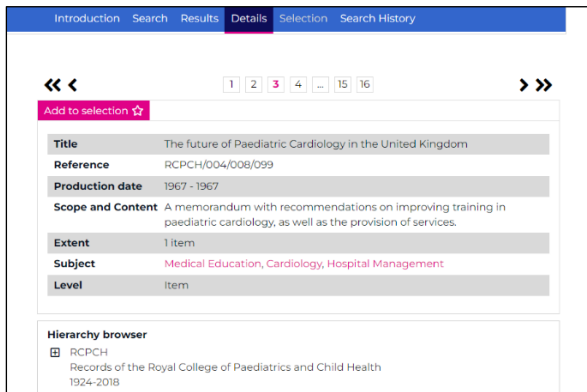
Introduction Search Results Details Selection Search History

« ‹ 1 2 3 4 ... 15 16 › »

Add to selection ☆

| Title | The future of Paediatric Cardiology in the United Kingdom |
|---|---|
| Reference | RCPCH/004/008/099 |
| Production date | 1967 - 1967 |
| Scope and Content | A memorandum with recommendations on improving training in paediatric cardiology, as well as the provision of services. |
| Extent | 1 item |
| Subject | Medical Education, Cardiology, Hospital Management |
| Level | Item |

Hierarchy browser

⊞ RCPCH
Records of the Royal College of Paediatrics and Child Health
1924-2018